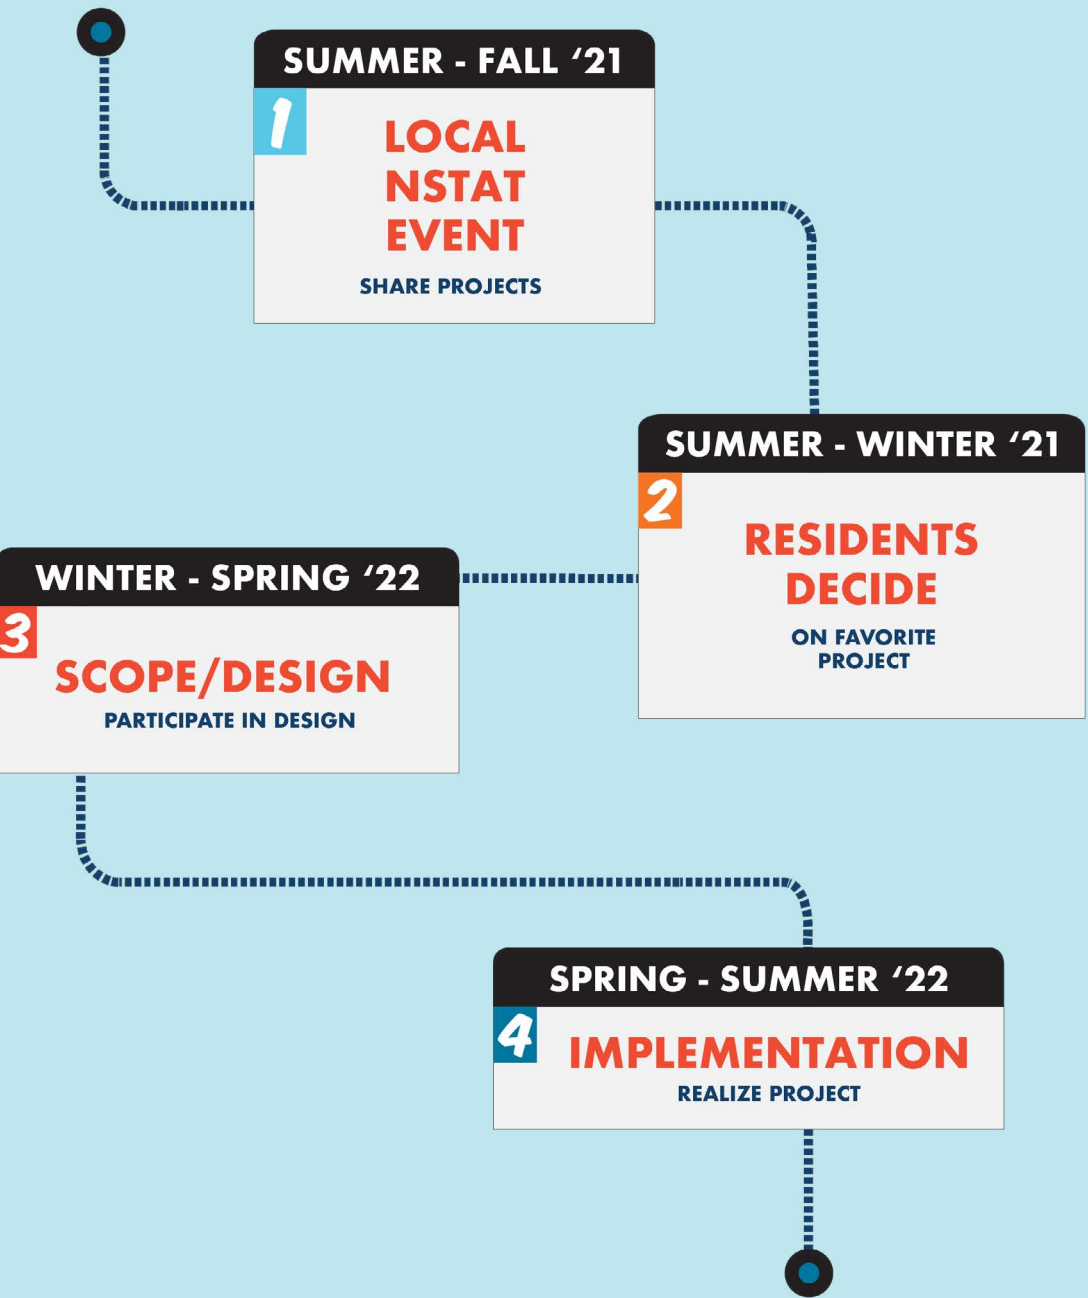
SUMMER - FALL ‘21

1

LOCAL NSTAT EVENT

SHARE PROJECTS

SUMMER - WINTER ‘21

2

RESIDENTS DECIDE

ON FAVORITE PROJECT

WINTER - SPRING ‘22

3

SCOPE/DESIGN

PARTICIPATE IN DESIGN

SPRING - SUMMER ‘22

4

IMPLEMENTATION

REALIZE PROJECT